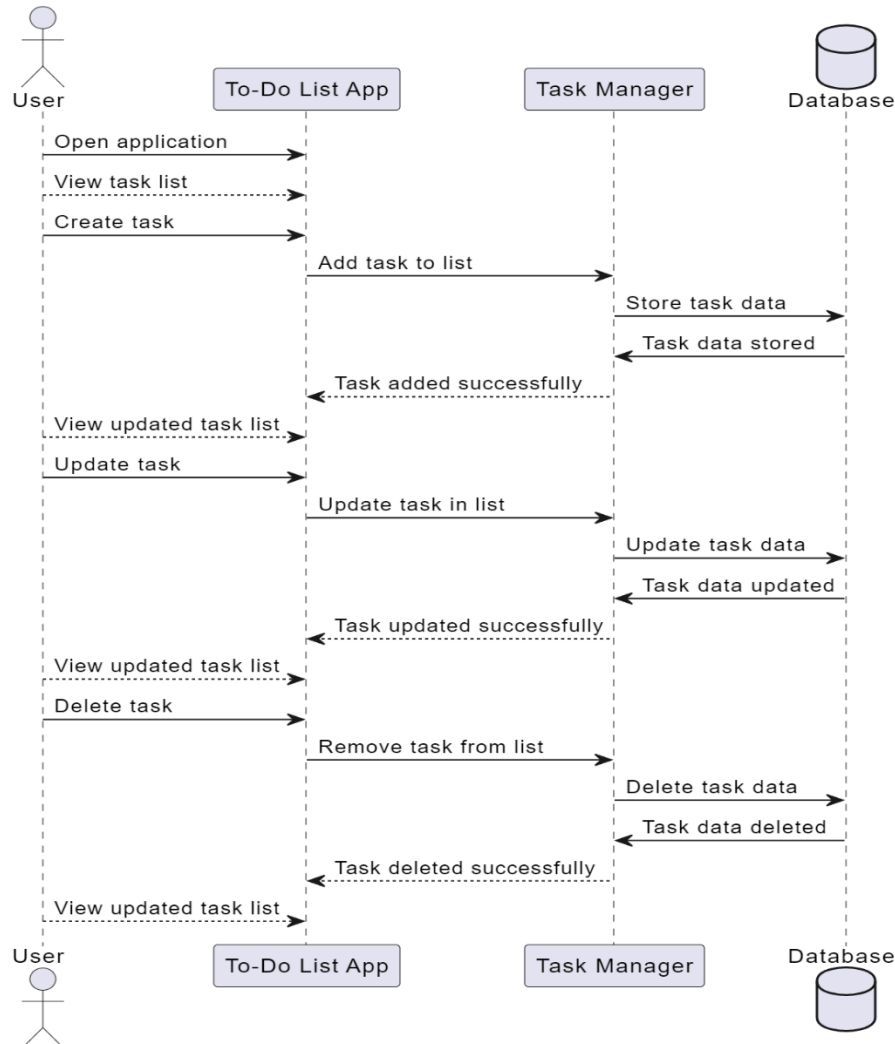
User

To-Do List App

Task Manager

Database

Open application

View task list

Create task

Add task to list

Store task data

Task data stored

Task added successfully

View updated task list

Update task

Update task in list

Update task data

Task data updated

Task updated successfully

View updated task list

Delete task

Remove task from list

Delete task data

Task data deleted

Task deleted successfully

View updated task list

User

To-Do List App

Task Manager

Database